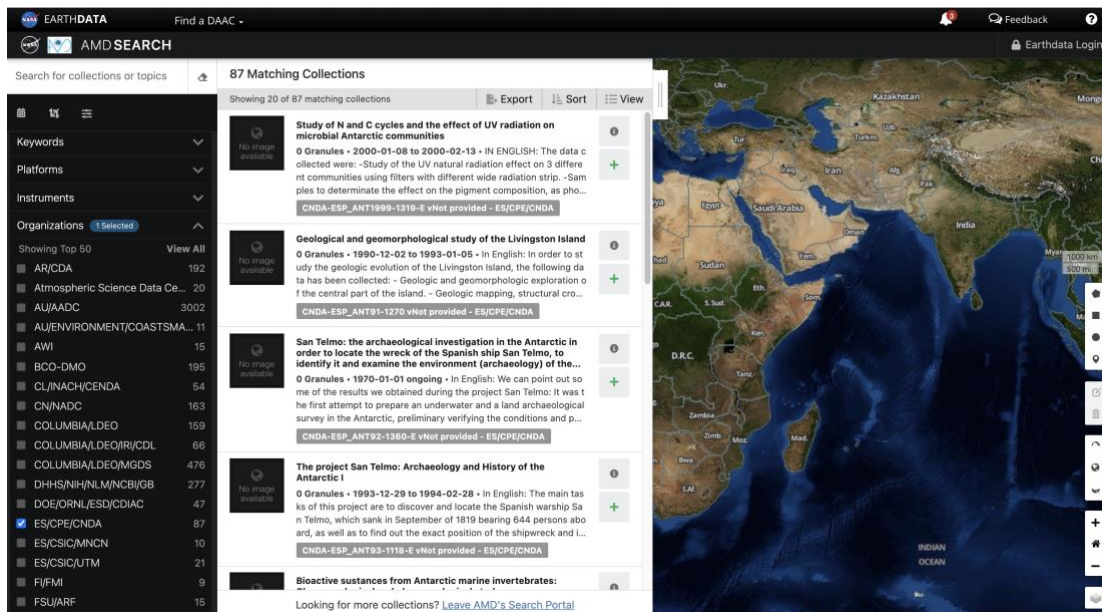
EARTHDATA Find a DAAC

Feedback

AMD SEARCH

Earthdata Login

Search for collections or topics

Keywords
Platforms
Instruments
Organizations 1 Selected
Showing Top 50 View All

| | |
|---|---|
| AR/CDA | 192 |
| Atmospheric Science Data Ce... | 20 |
| AU/AADC | 3002 |
| AU/ENVIRONMENT/COASTSMA... | 11 |
| AWI | 15 |
| BCO-DMO | 195 |
| CL/INACH/CENDA | 54 |
| CN/NADC | 163 |
| COLUMBIA/LDEO | 159 |
| COLUMBIA/LDEO/IRI/CDL | 66 |
| COLUMBIA/LDEO/MGDS | 476 |
| DHHS/NIH/NLM/NCBI/GB | 277 |
| DOE/ORNL/ESD/CDIAC | 47 |
| ES/CPE/CNDA | 87 |
| ES/CSIC/MNCN | 10 |
| ES/CSIC/UTM | 21 |
| FI/FMI | 9 |
| FSU/ARF | 15 |

87 Matching Collections

Showing 20 of 87 matching collections Export Sort View

No image available

Study of N and C cycles and the effect of UV radiation on microbial Antarctic communities

0 Granules • 2000-01-08 to 2000-02-13 • IN ENGLISH: The data collected were: -Study of the UV natural radiation effect on 3 different communities using filters with different wide radiation strip. -Samples to determinate the effect on the pigment composition, as pho...

CNDA-ESP_ANT1999-1319-E vNot provided - ES/CPE/CNDA

No image available

Geological and geomorphological study of the Livingston Island

0 Granules • 1990-12-02 to 1993-01-05 • In English: In order to study the geologic evolution of the Livingston Island, the following data has been collected: - Geologic and geomorphologic exploration of the central part of the island. - Geologic mapping, structural cro...

CNDA-ESP_ANT91-1270 vNot provided - ES/CPE/CNDA

No image available

San Telmo: the archaeological investigation in the Antarctic in order to locate the wreck of the Spanish ship San Telmo, to identify it and examine the environment (archaeology) of the...

0 Granules • 1970-01-01 ongoing • In English: We can point out some of the results we obtained during the project San Telmo: It was the first attempt to prepare an underwater and a land archaeological survey in the Antarctic, preliminary verifying the conditions and p...

CNDA-ESP_ANT92-1360-E vNot provided - ES/CPE/CNDA

No image available

The project San Telmo: Archaeology and History of the Antarctic I

0 Granules • 1993-12-29 to 1994-02-28 • In English: The main tasks of this project are to discover and locate the Spanish warship San Telmo, which sank in September of 1819 bearing 644 persons aboard, as well as to find out the exact position of the shipwreck and i...

CNDA-ESP_ANT93-1118-E vNot provided - ES/CPE/CNDA

Bioactive sustances from Antarctic marine invertebrates:

Looking for more collections? Leave AMD's Search Portal

Ukr. Kazakhstan Mongo Turkm. Uzb. Iraq Iran Afg. Pak. Egypt Saudi Arabia Oman India Chi Myan Sudan Yemen Eth. Somal. Chad C.A.R. S. Sud. Ken. D.R.C. Tanz. Zambia Zimb. Moz. Mad. Bwa. S.Af. INDIAN OCEAN 1000 km 500 mi